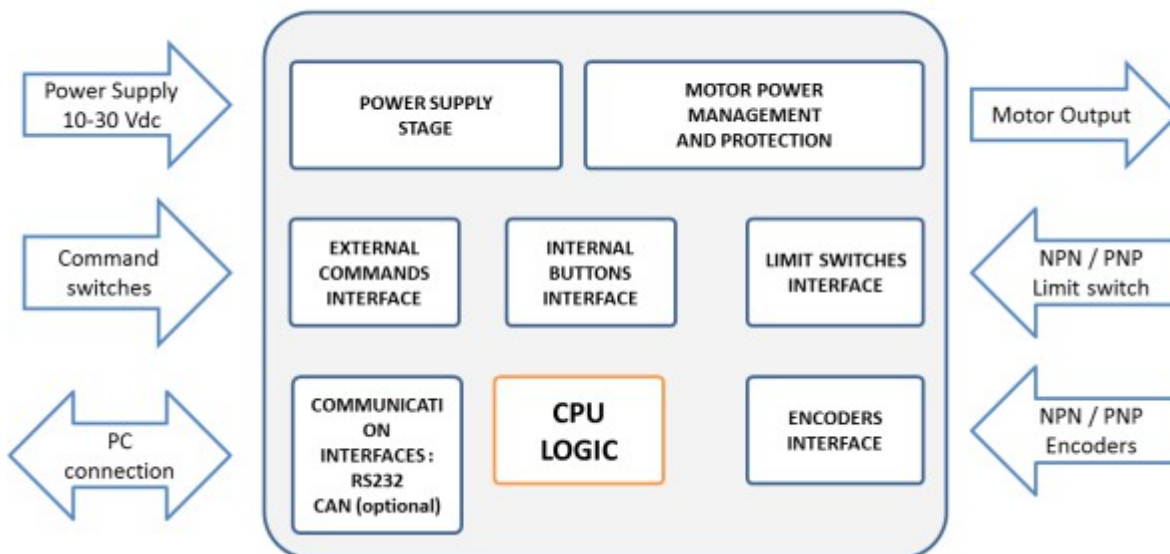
Power Supply 10-30 Vdc

POWER SUPPLY STAGE

MOTOR POWER MANAGEMENT AND PROTECTION

Motor Output

Command switches

EXTERNAL COMMANDS INTERFACE

INTERNAL BUTTONS INTERFACE

LIMIT SWITCHES INTERFACE

NPN / PNP Limit switch

PC connection

COMMUNICATI ON INTERFACES : RS232 CAN (optional)

CPU LOGIC

ENCODERS INTERFACE

NPN / PNP Encoders